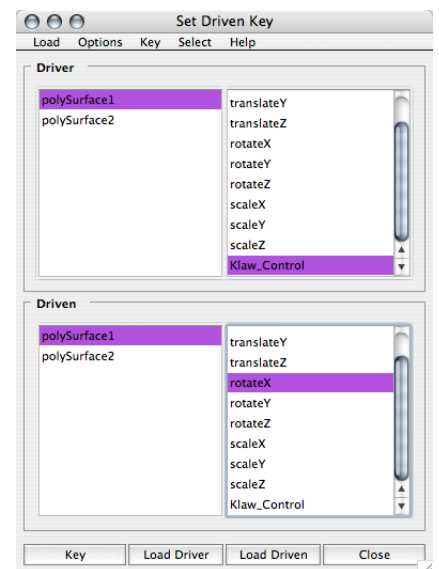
Set Driven Key

Load Options Key Select Help

Driver

polySurface1
polySurface2

translateY
translateZ
rotateX
rotateY
rotateZ
scaleX
scaleY
scaleZ
Klaw_Control

Driven

polySurface1
polySurface2

translateY
translateZ
rotateX
rotateY
rotateZ
scaleX
scaleY
scaleZ
Klaw_Control

Key Load Driver Load Driven Close